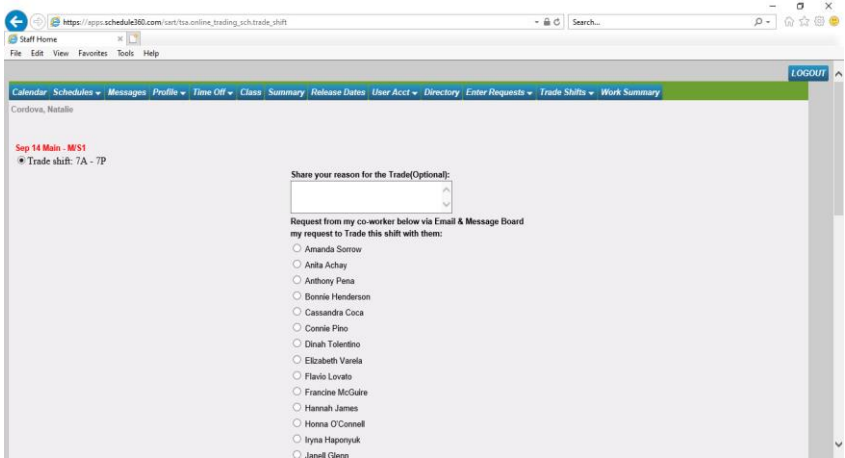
https://apps.schedule360.com/sart/tsa.online_trading_sch.trade_shift

Search...

Staff Home

File Edit View Favorites Tools Help

LOGOUT

Calendar Schedules Messages Profile Time Off Class Summary Release Dates User Acct Directory Enter Requests Trade Shifts Work Summary

Cordova, Natalie

Sep 14 Main - M/S1
Trade shift: 7A - 7P

Share your reason for the Trade(Optional):

Request from my co-worker below via Email & Message Board my request to Trade this shift with them:

Amanda Sorrow
Anita Achay
Anthony Pena
Bonnie Henderson
Cassandra Coca
Connie Pino
Dinah Tolentino
Elizabeth Varela
Flavio Lovato
Francine McGuire
Hannah James
Honna O'Connell
Iryna Haponyuk
Janell Glenn